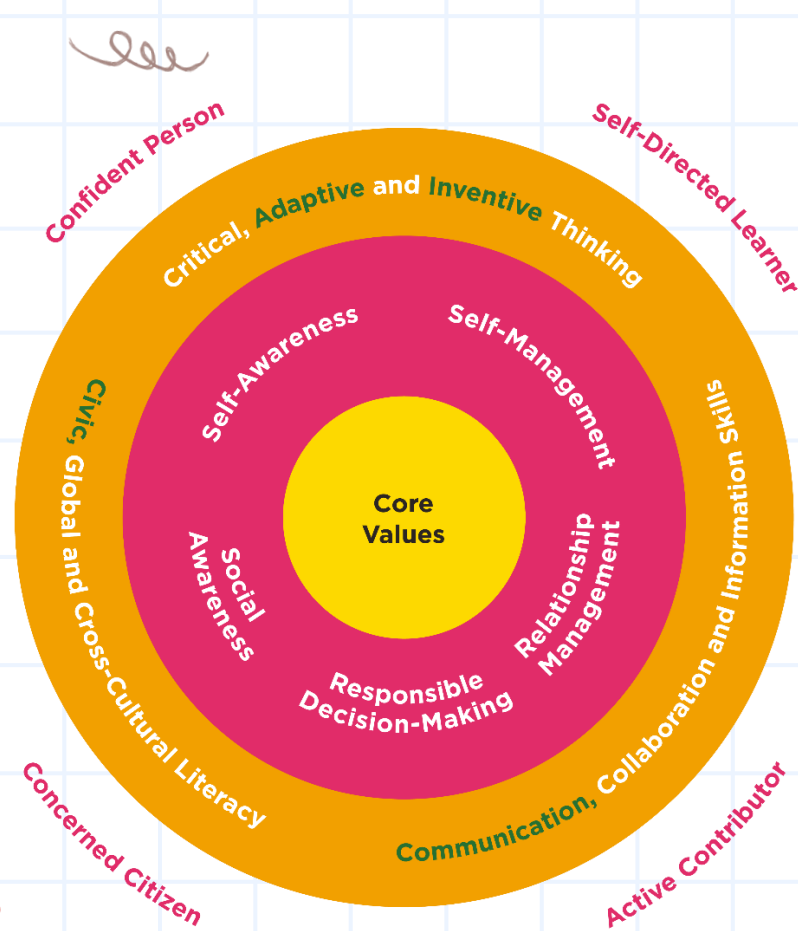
Confident Person

Self-Directed Learner

Critical, Adaptive and Inventive Thinking

Self-Awareness

Self-Management

Civic, Global and Cross-Cultural Literacy

Communication, Collaboration and Information Skills

Core Values

Social Awareness

Relationship Management

Responsible Decision-Making

Concerned Citizen

Active Contributor